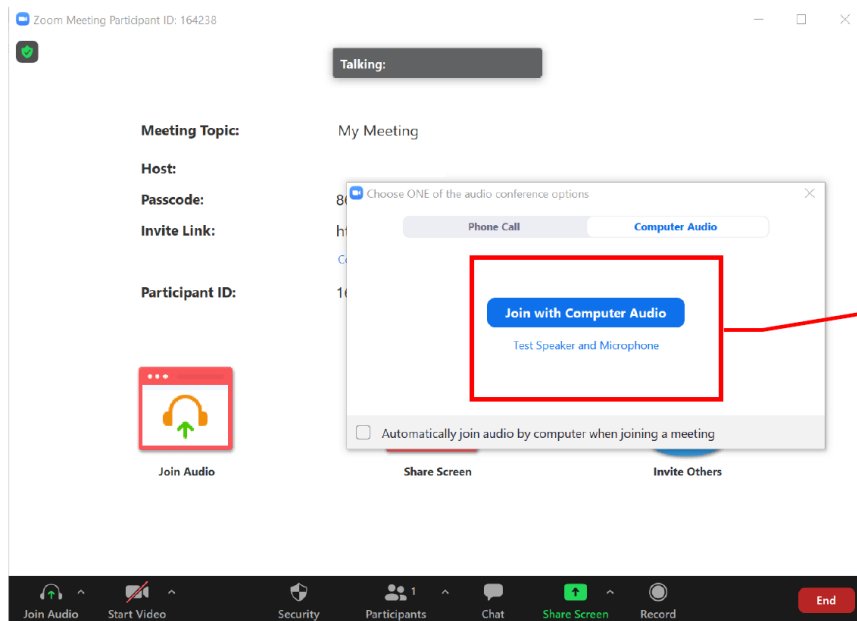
Zoom Meeting Participant ID: 164238

Talking:

Meeting Topic: My Meeting

Host:

Passcode: 8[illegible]

Invite Link: ht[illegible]

C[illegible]

Participant ID: 1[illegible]

Choose ONE of the audio conference options

Phone Call

Computer Audio

Join with Computer Audio

Test Speaker and Microphone

Automatically join audio by computer when joining a meeting

Join Audio

Share Screen

Invite Others

Join Audio

Start Video

Security

1

Participants

Chat

Share Screen

Record

End